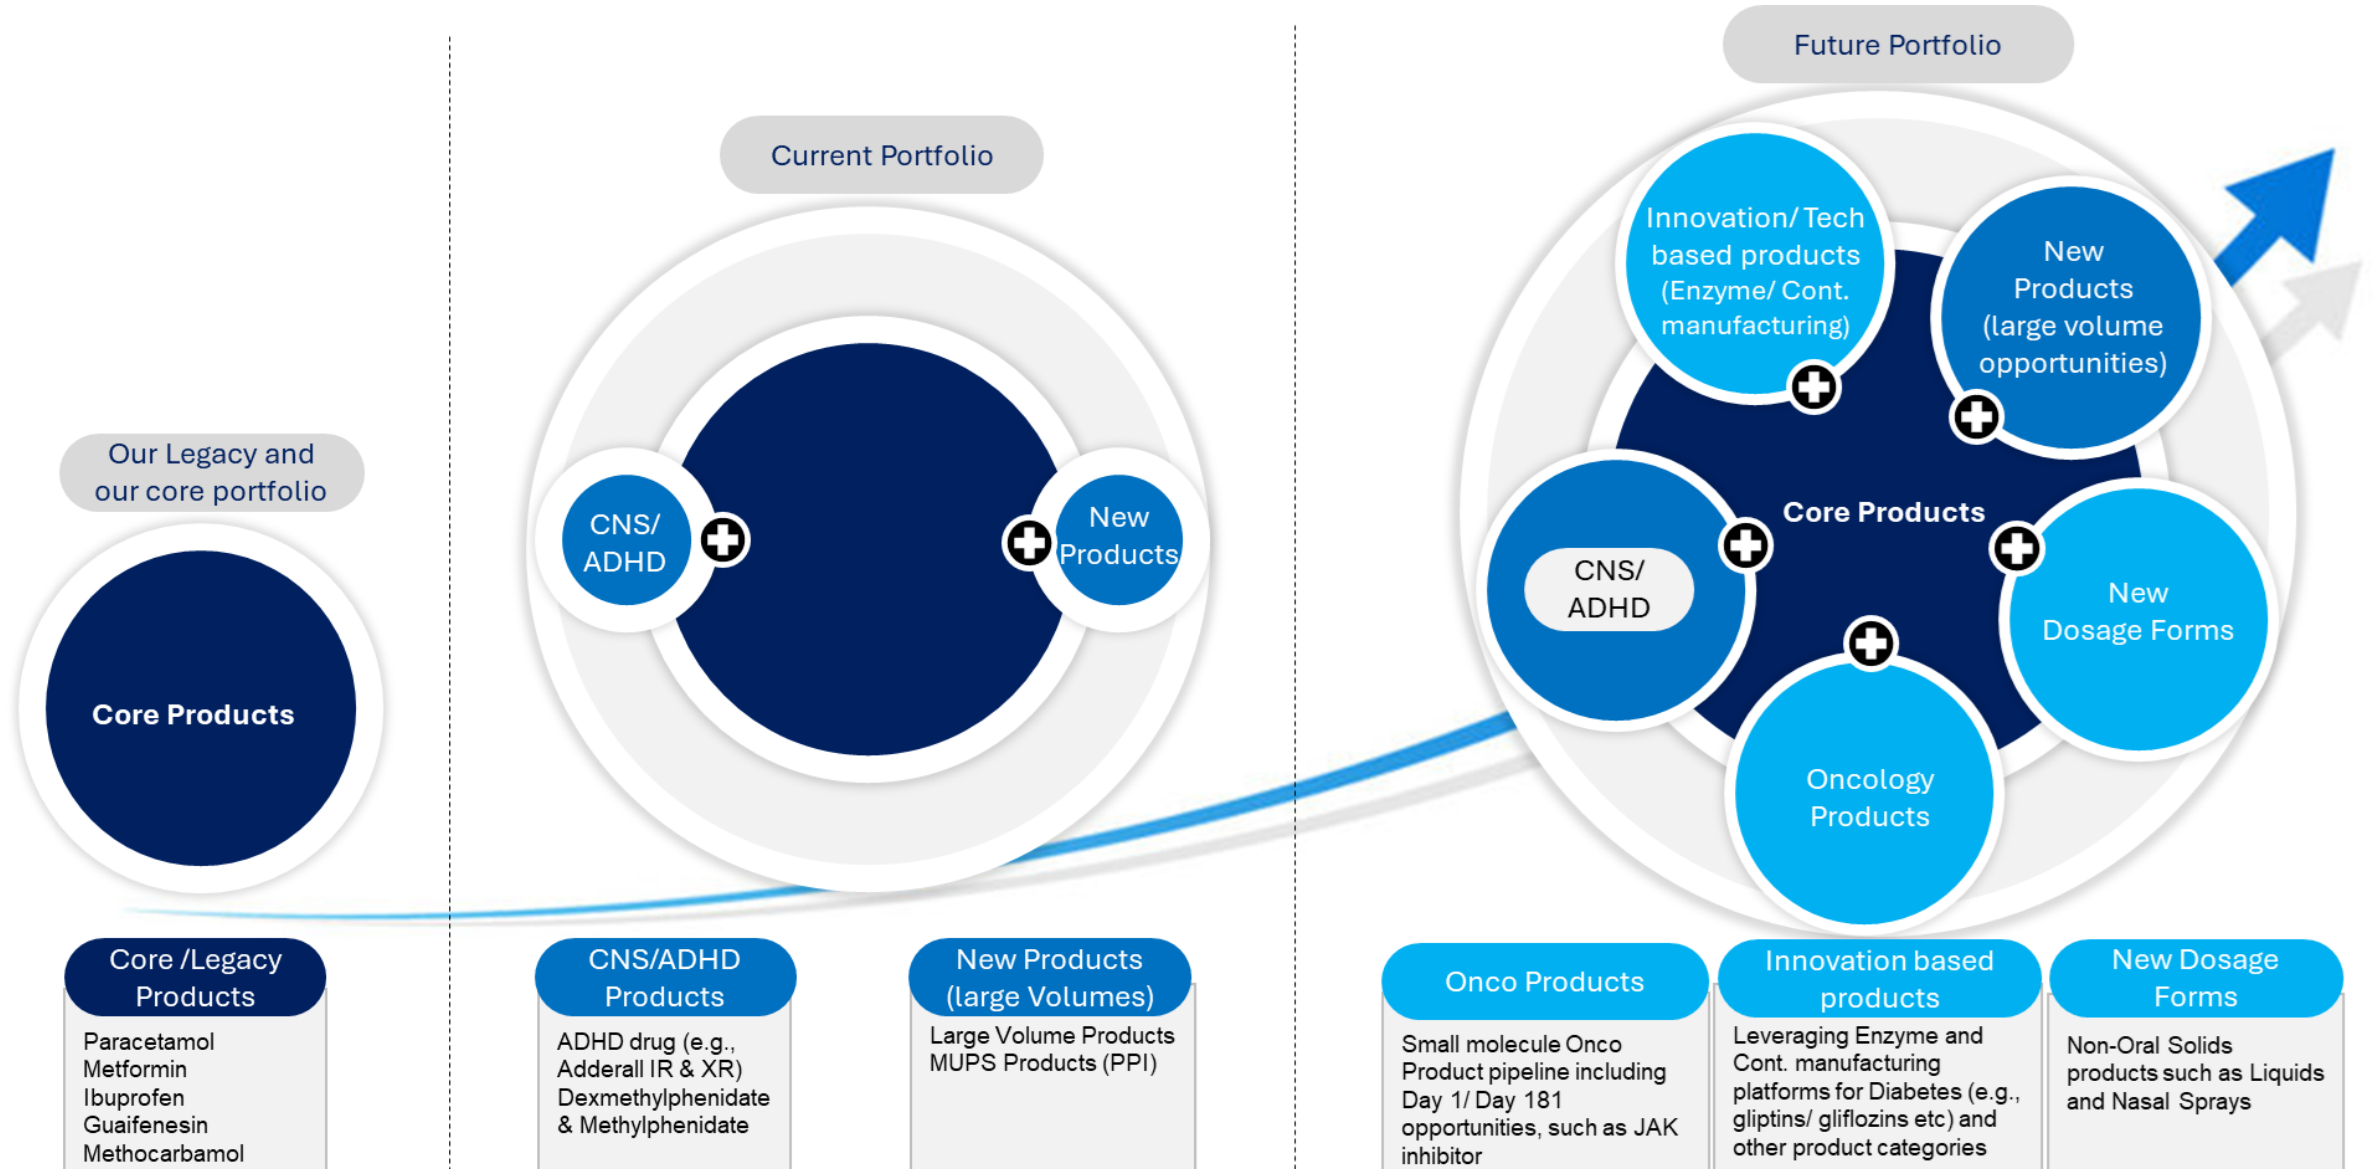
Our Legacy and our core portfolio

Core Products

Current Portfolio

CNS/ ADHD

New Products

Future Portfolio

Innovation/ Tech based products (Enzyme/ Cont. manufacturing)

New Products (large volume opportunities)

Core Products

CNS/ ADHD

New Dosage Forms

Oncology Products

Core /Legacy Products

Paracetamol
Metformin
Ibuprofen
Guaifenesin
Methocarbamol

CNS/ADHD Products

ADHD drug (e.g., Adderall IR & XR)
Dexmethylphenidate & Methylphenidate

New Products (large Volumes)

Large Volume Products
MUPS Products (PPI)

Onco Products

Small molecule Onco Product pipeline including Day 1/ Day 181 opportunities, such as JAK inhibitor

Innovation based products

Leveraging Enzyme and Cont. manufacturing platforms for Diabetes (e.g., gliptins/ gliflozins etc) and other product categories

New Dosage Forms

Non-Oral Solids products such as Liquids and Nasal Sprays